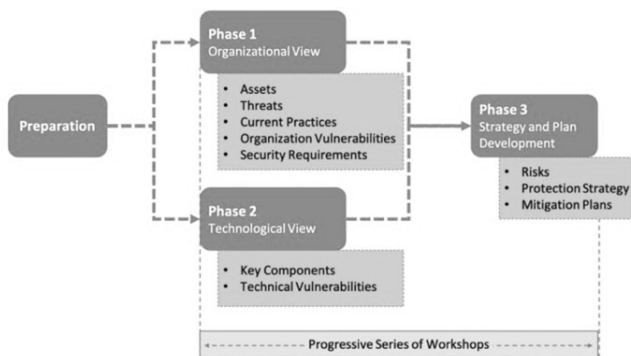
Preparation

Phase 1
Organizational View

- Assets
- Threats
- Current Practices
- Organization Vulnerabilities
- Security Requirements

Phase 2
Technological View

- Key Components
- Technical Vulnerabilities

Phase 3
Strategy and Plan Development

- Risks
- Protection Strategy
- Mitigation Plans

Progressive Series of Workshops